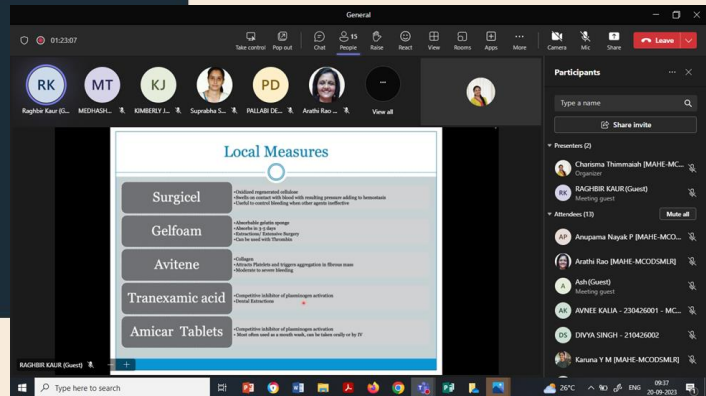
General

01:23:07

Take control Pop out Chat 15 People Raise React View Rooms Apps More Camera Mic Share Leave

RK Raghbir Kaur (G... MT MEDHASH... KJ KIMBERLY J... Suprabha S... PD PALLABI DE... Arathi Rao ... View all

Local Measures

| Surgicel | •Oxidized regenerated cellulose •Swells on contact with blood with resulting pressure adding to hemostasis •Useful to control bleeding when other agents ineffective |
|---|---|
| Gelfoam | •Absorbable gelatin sponge •Absorbs in 3-5 days •Extractions/ Extensive Surgery •Can be used with Thrombin |
| Avitene | •Collagen •Attracts Platelets and triggers aggregation in fibrous mass •Moderate to severe bleeding |
| Tranexamic acid | •Competitive inhibitor of plasminogen activation •Dental Extractions |
| Amicar Tablets | •Competitive inhibitor of plasminogen activation •Most often used as a mouth wash, can be taken orally or by IV |

RAGHBIR KAUR (Guest)

Participants

Type a name

Share invite

Presenters (2)

Charisma Thimmaiah [MAHE-MC... Organizer

RK RAGHBIR KAUR (Guest) Meeting guest

Attendees (13) Mute all

AP Anupama Nayak P [MAHE-MCO...

Arathi Rao [MAHE-MCODSMLR]

A Ash (Guest) Meeting guest

AK AVNEE KALIA - 230426001 - MC...

DS DIVYA SINGH - 210426002

Karuna Y M [MAHE-MCODSMLR]

Type here to search

26°C ENG 09:37 20-09-2023